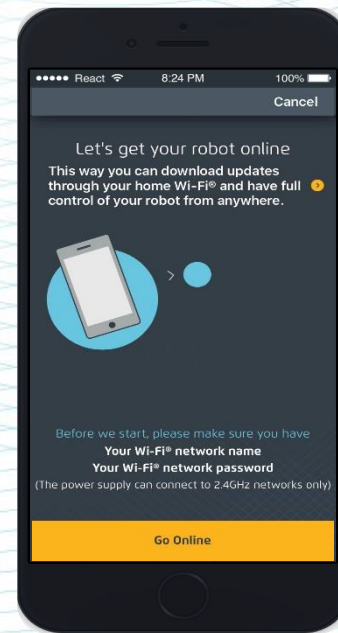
●●●●● React 8:24 PM 100%

Cancel

Let's get your robot online

This way you can download updates through your home Wi-Fi® and have full control of your robot from anywhere.

Before we start, please make sure you have

Your Wi-Fi® network name

Your Wi-Fi® network password

(The power supply can connect to 2.4GHz networks only)

Go Online